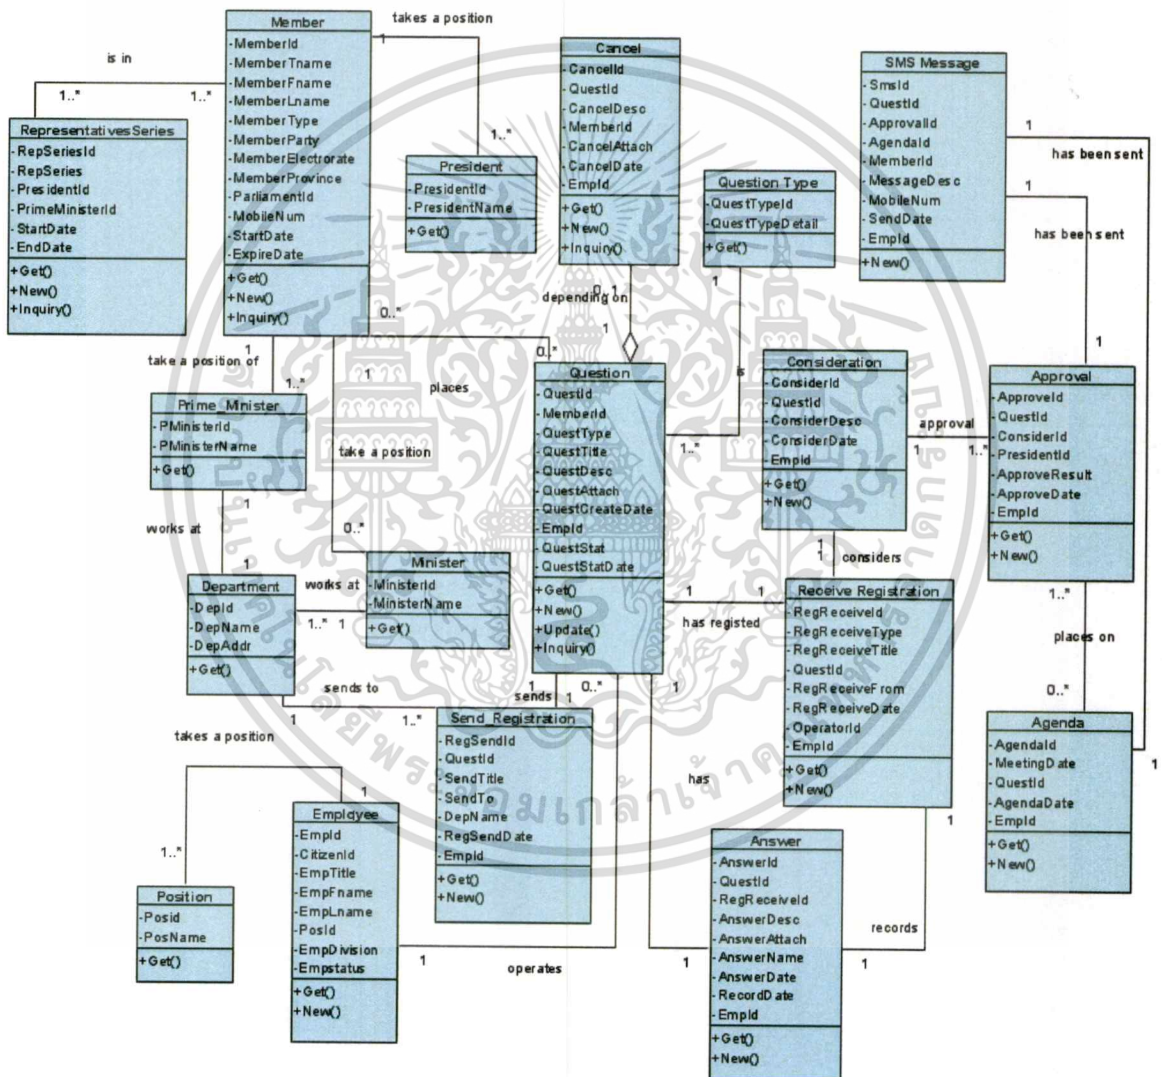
Member
-MemberId
-MemberTname
-MemberFname
-MemberLname
-MemberType
-MemberParty
-MemberElectrorate
-MemberProvince
-ParliamentId
-MobileNum
-StartDate
-ExpireDate
+Get()
+New()
+Inquiry()

takes a position

is in

1..*

1..*

1

RepresentativesSeries
-RepSeriesId
-RepSeries
-PresidentId
-PrimeMinisterId
-StartDate
-EndDate
+Get()
+New()
+Inquiry()

1..*

President
-PresidentId
-PresidentName
+Get()

Cancel
-CancelId
-QuestId
-CancelDesc
-MemberId
-CancelAttach
-CancelDate
-EmpId
+Get()
+New()
+Inquiry()

Question Type
-QuestTypeId
-QuestTypeDetail
+Get()

SMS Message
-SmsId
-QuestId
-ApprovalId
-AgendaId
-MemberId
-MessageDesc
-MobileNum
-SendDate
-EmpId
+New()

has been sent

has been sent

1

1

1

depending on

0..1

1

0..*

0..*

take a position of

1

1..*

1

places

is

Prime_Minister
-PMinisterId
-PMinisterName
+Get()

take a position

Question
-QuestId
-MemberId
-QuestType
-QuestTitle
-QuestDesc
-QuestAttach
-QuestCreateDate
-EmpId
-QuestStat
-QuestStatDate
+Get()
+New()
+Update()
+Inquiry()

1..*

Consideration
-ConsiderId
-QuestId
-ConsiderDesc
-ConsiderDate
-EmpId
+Get()
+New()

approval

1

1..*

Approval
-ApproveId
-QuestId
-ConsiderId
-PresidentId
-ApproveResult
-ApproveDate
-EmpId
+Get()
+New()

works at

1

1

0..*

Department
-DepId
-DepName
-DepAddr
+Get()

works at

Minister
-MinisterId
-MinisterName
+Get()

1..*

1

1

considers

1

1

has registed

Receive Registration
-RegReceiveId
-RegReceiveType
-RegReceiveTitle
-QuestId
-RegReceiveFrom
-RegReceiveDate
-OperatorId
-EmpId
+Get()
+New()

1..*

places on

0..*

sends to

1

1..*

sends

1

1

0..*

1

Send_Registration
-RegSendId
-QuestId
-SendTitle
-SendTo
-DepName
-RegSendDate
-EmpId
+Get()
+New()

Agenda
-AgendaId
-MeetingDate
-QuestId
-AgendaDate
-EmpId
+Get()
+New()

1

takes a position

has

1

1..*

Employee
-EmpId
-CitizenId
-EmpTitle
-EmpFname
-EmpLname
-PosId
-EmpDivision
-Empstatus
+Get()
+New()

Answer
-AnswerId
-QuestId
-RegReceiveId
-AnswerDesc
-AnswerAttach
-AnswerName
-AnswerDate
-RecordDate
-EmpId
+Get()
+New()

records

Position
-PosId
-PosName
+Get()

1

operates

1

1